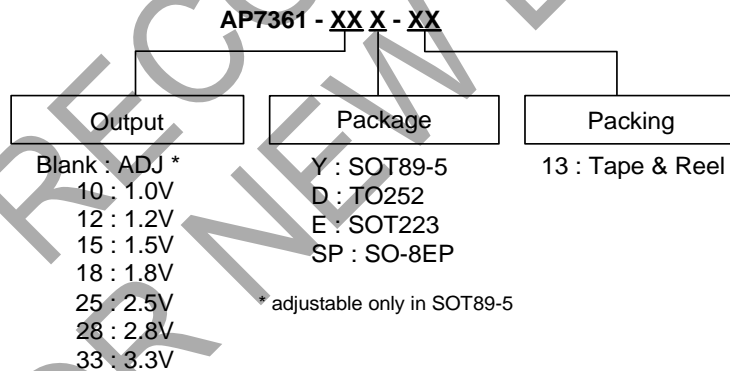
AP7361 - XX X - XX

Output

Blank : ADJ *
10 : 1.0V
12 : 1.2V
15 : 1.5V
18 : 1.8V
25 : 2.5V
28 : 2.8V
33 : 3.3V

Package

Y : SOT89-5
D : TO252
E : SOT223
SP : SO-8EP

* adjustable only in SOT89-5

Packing

13 : Tape & Reel